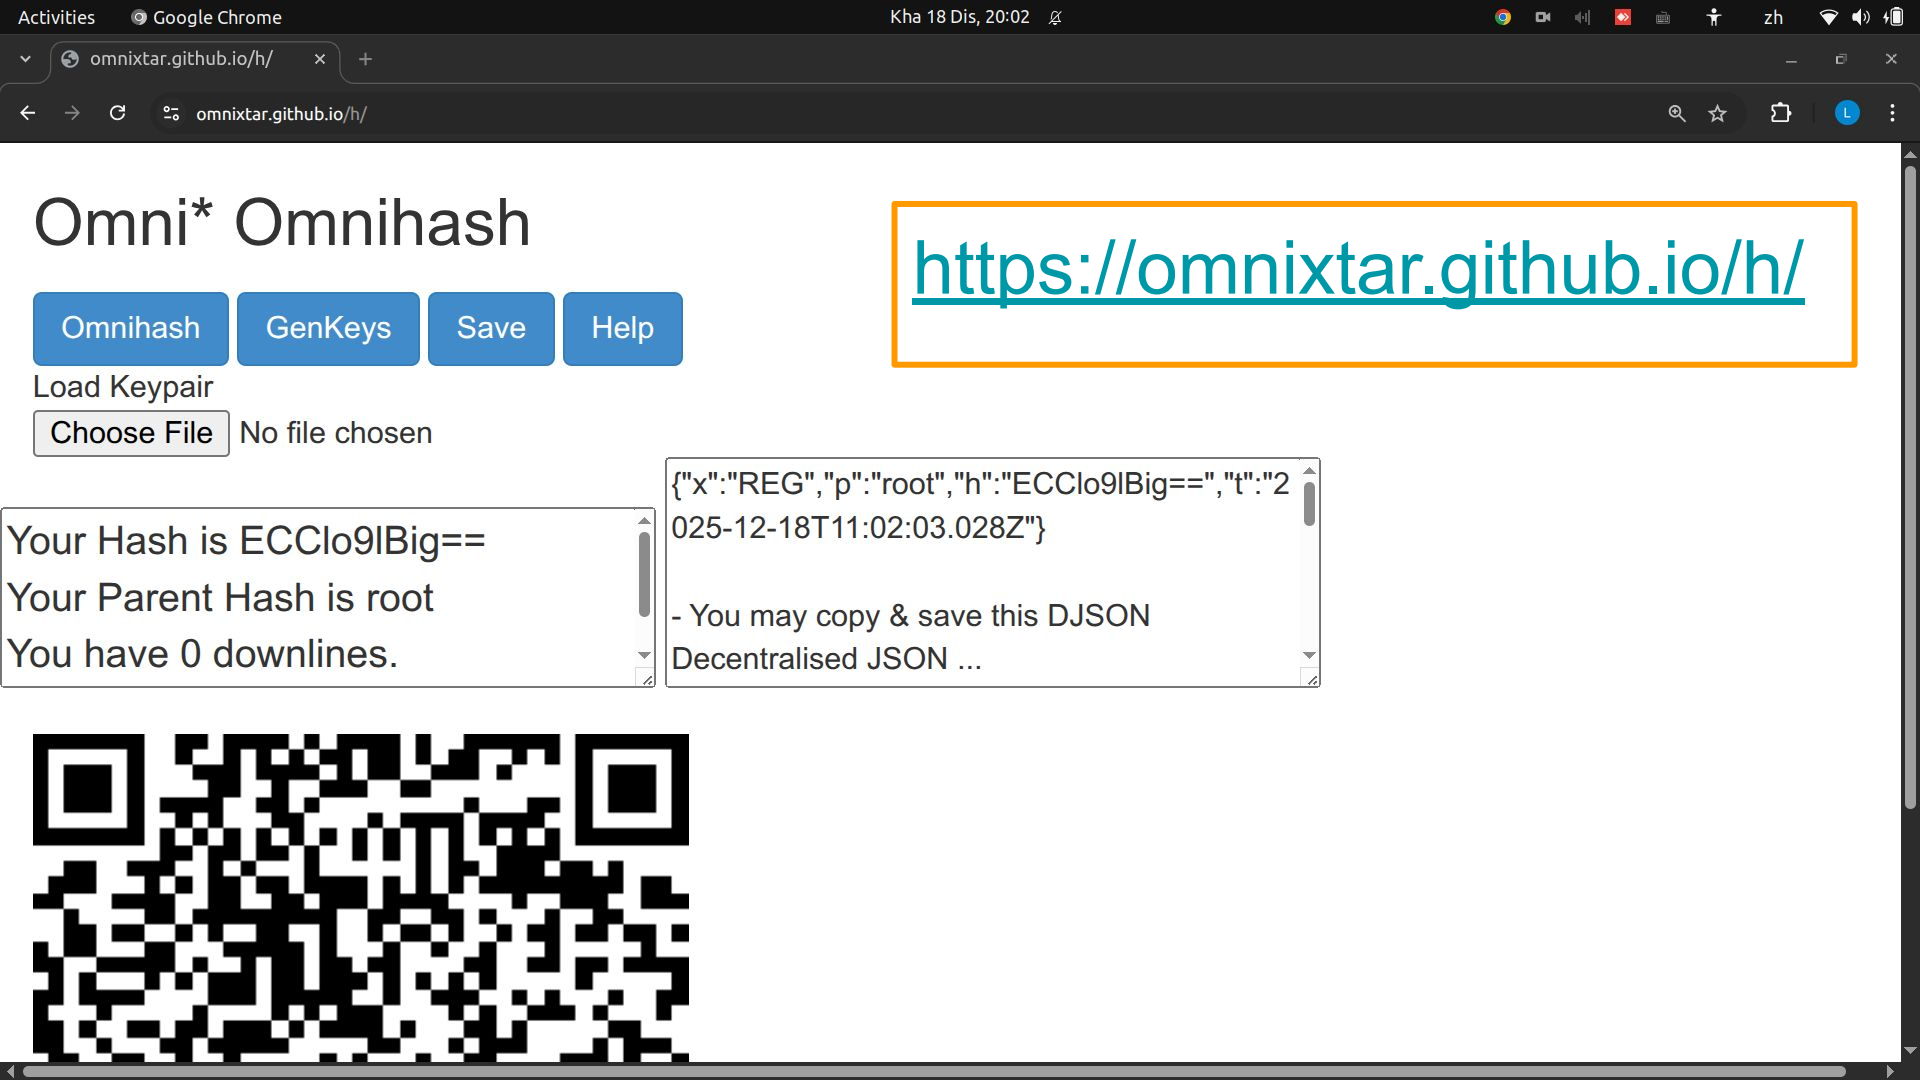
Activities Google Chrome Kha 18 Dis, 20:02 zh

omnixtar.github.io/h/

omnixtar.github.io/h/

L

Omni* Omnihash

https://omnixtar.github.io/h/

Omnihash GenKeys Save Help

Load Keypair

Choose File No file chosen

Your Hash is ECClo9lBig==
Your Parent Hash is root
You have 0 downlines.

{"x":"REG","p":"root","h":"ECClo9lBig==","t":"2025-12-18T11:02:03.028Z"}

- You may copy & save this DJSON Decentralised JSON ...